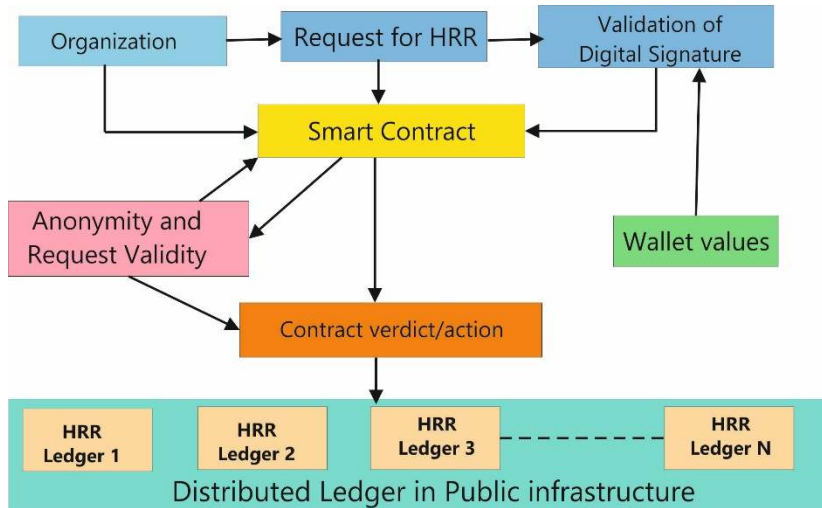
Organization

Request for HRR

Validation of Digital Signature

Smart Contract

Anonymity and Request Validity

Wallet values

Contract verdict/action

HRR Ledger 1

HRR Ledger 2

HRR Ledger 3

HRR Ledger N

Distributed Ledger in Public infrastructure